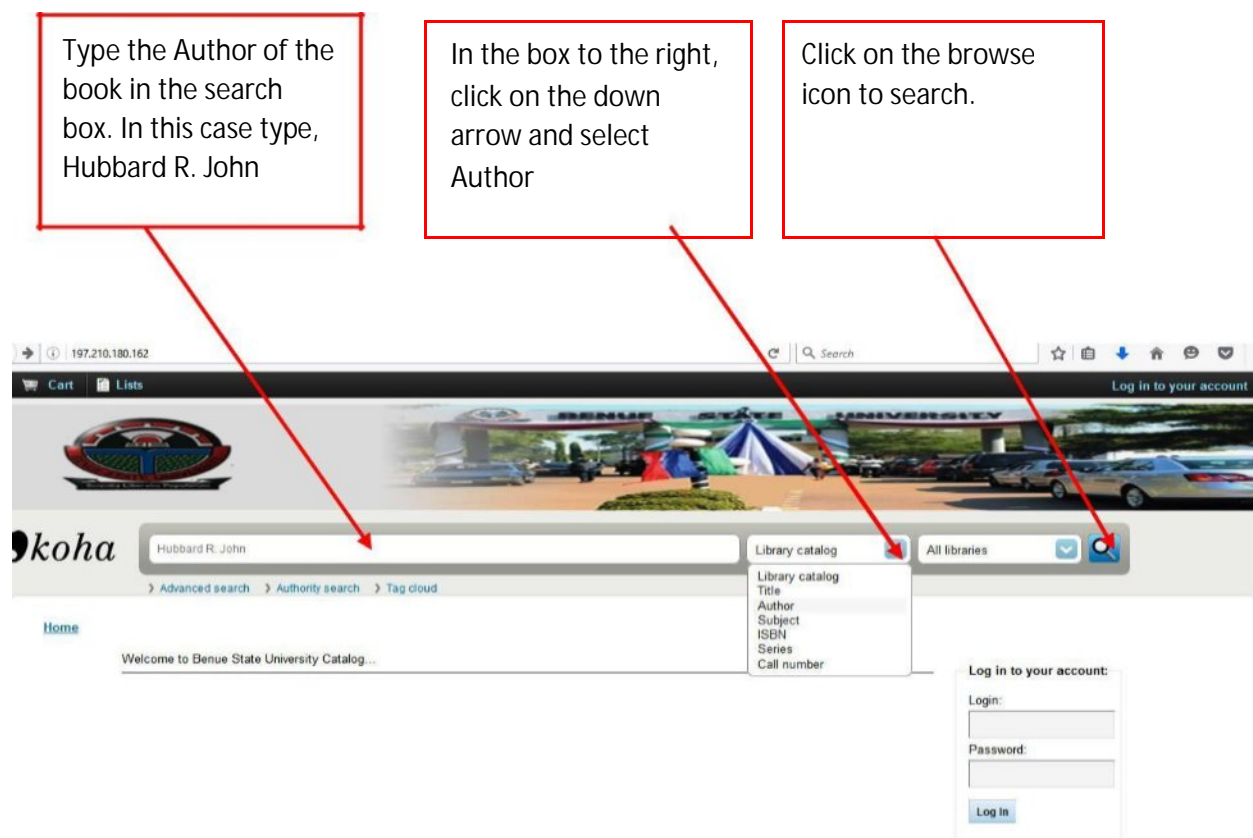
Type the Author of the book in the search box. In this case type, Hubbard R. John

In the box to the right, click on the down arrow and select Author

Click on the browse icon to search.

197.210.180.162

Search

Cart Lists

Log in to your account

BENUE STATE UNIVERSITY

koha

Hubbard R. John

Library catalog

All libraries

Library catalog
Title
Author
Subject
ISBN
Series
Call number

› Advanced search › Authority search › Tag cloud

Home

Welcome to Benue State University Catalog...

Log in to your account:

Login:

Password:

Log In